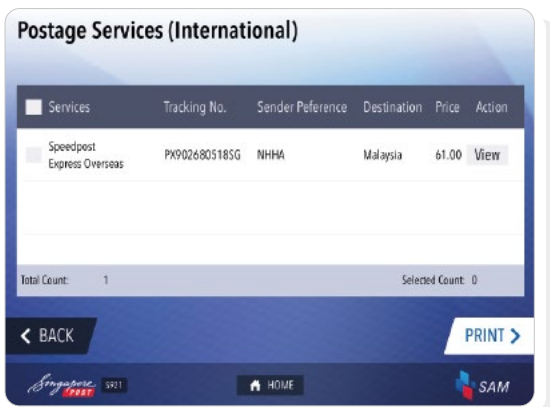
Postage Services (International)

| Services | Tracking No. | Sender Peference | Destination | Price | Action |
|---|---|---|---|---|---|
| Speedpost Express Overseas | PX902680518SG | NHHA | Malaysia | 61.00 | View |

Total Count: 1

Selected Count: 0

< BACK

PRINT >

Singapore POST

S921

HOME

SAM